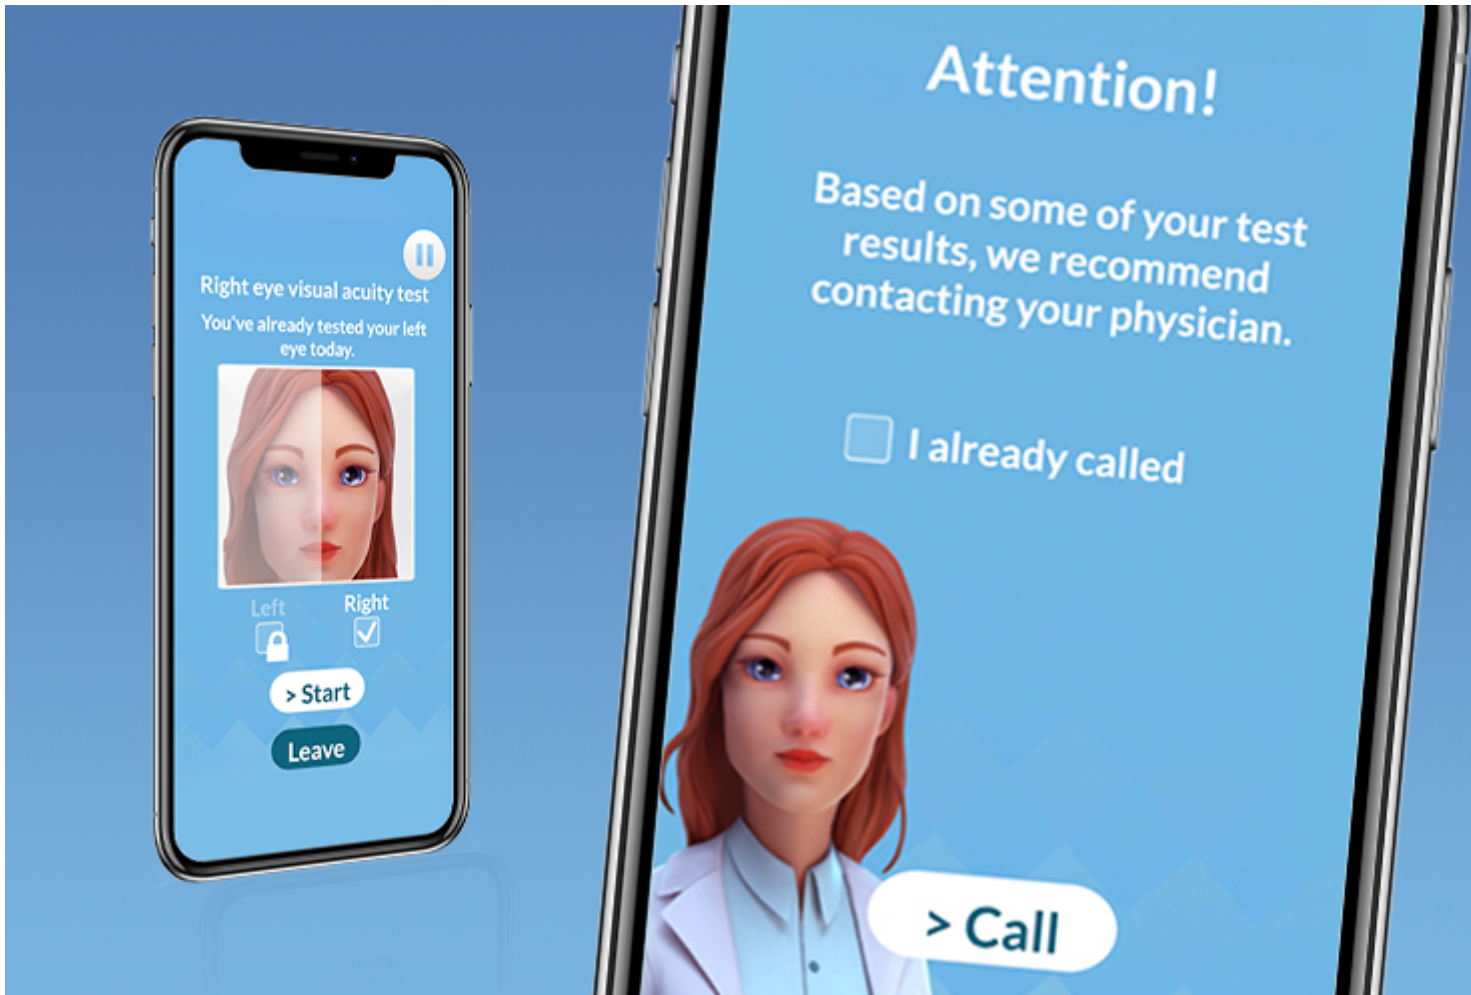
Right eye visual acuity test

You've already tested your left eye today.

Left

Right

> Start

Leave

Attention!

Based on some of your test results, we recommend contacting your physician.

I already called

> Call